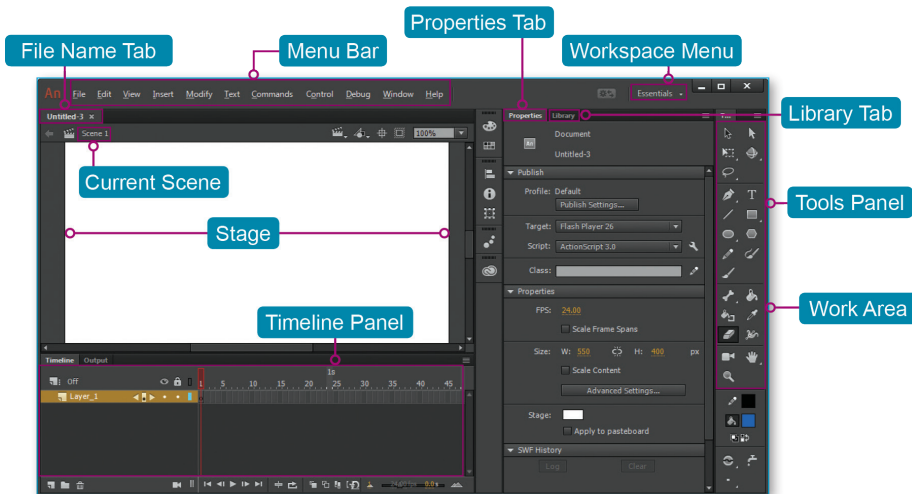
File Name Tab
Menu Bar
Properties Tab
Workspace Menu
Library Tab
Current Scene
Tools Panel
Stage
Work Area
Timeline Panel

An File Edit View Insert Modify Text Commands Control Debug Window Help
Essentials
Untitled-3 ×
Scene 1
100%
Properties Library
Document
Untitled-3
Publish
Profile: Default
Publish Settings...
Target: Flash Player 26
Script: ActionScript 3.0
Class:
Properties
FPS: 24.00
Scale Frame Spans
Size: W: 550 H: 400 px
Scale Content
Advanced Settings...
Stage:
Apply to pasteboard
SWF History
Log Clear
Timeline Output
Off
Layer_1
1s
1 5 10 15 20 25 30 35 40 45